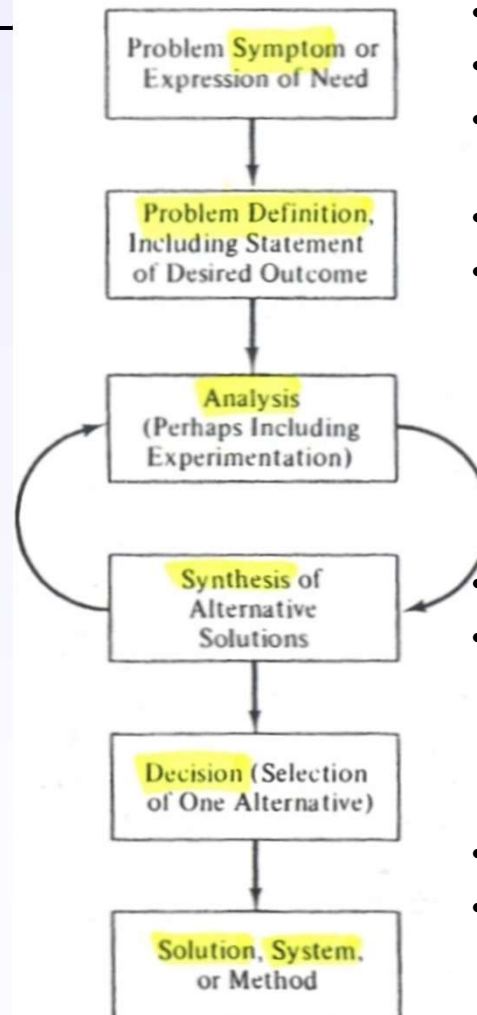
Problem Symptom or Expression of Need

Problem Definition, Including Statement of Desired Outcome

Analysis (Perhaps Including Experimentation)

Synthesis of Alternative Solutions

Decision (Selection of One Alternative)

Solution, System, or Method